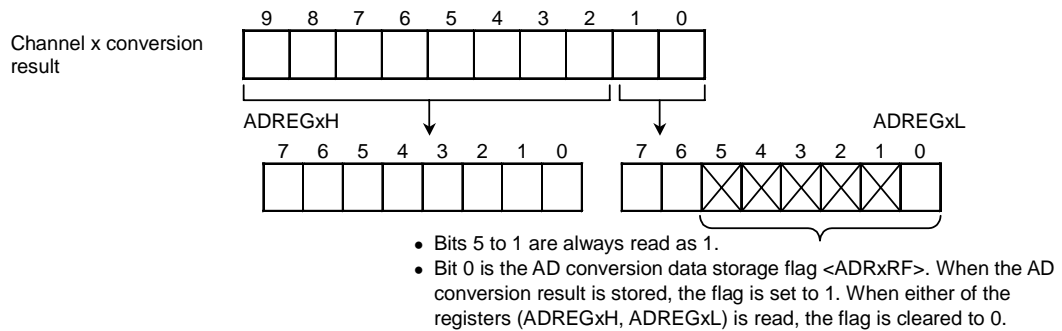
Channel x conversion result

9 8 7 6 5 4 3 2 1 0

ADREGxH

ADREGxL

7 6 5 4 3 2 1 0

7 6 5 4 3 2 1 0

• Bits 5 to 1 are always read as 1.
• Bit 0 is the AD conversion data storage flag <ADRxRF>. When the AD conversion result is stored, the flag is set to 1. When either of the registers (ADREGxH, ADREGxL) is read, the flag is cleared to 0.